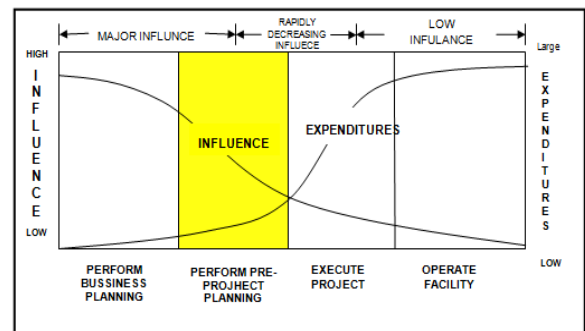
MAJOR INFLUNCE

RAPIDLY DECREASING INFLUECE

LOW INFULANCE

HIGH

INFLUENCE

LOW

Large

EXPENDITURES

LOW

INFLUENCE

EXPENDITURES

PERFORM BUSSINESS PLANNING

PERFORM PRE-PROJHECT PLANNING

EXECUTE PROJECT

OPERATE FACILITY